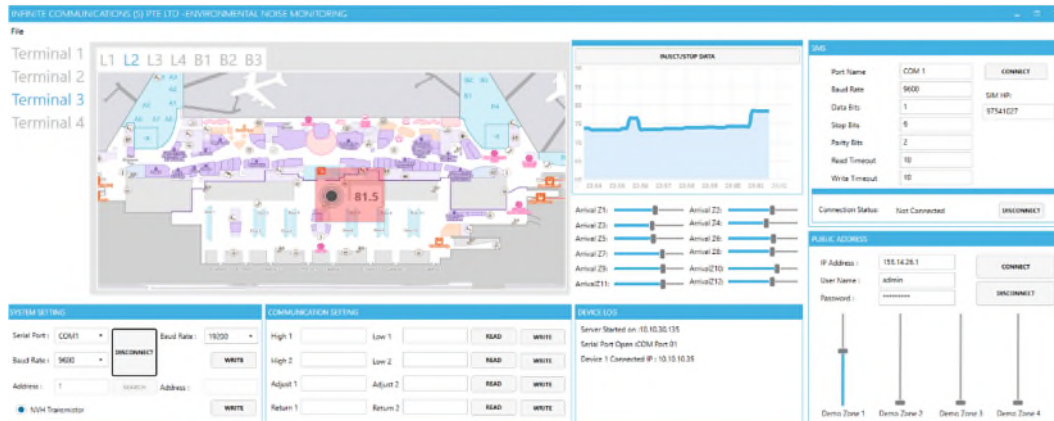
INFINITE COMMUNICATIONS (S) PTE LTD - ENVIRONMENTAL NOISE MONITORING

File

Terminal 1
Terminal 2
Terminal 3
Terminal 4

L1 L2 L3 L4 B1 B2 B3

81.5

INJECT/STOP DATA

Arrival Z1:
Arrival Z2:
Arrival Z3:
Arrival Z4:
Arrival Z5:
Arrival Z6:
Arrival Z7:
Arrival Z8:
Arrival Z9:
Arrival Z10:
Arrival Z11:
Arrival Z12:

SMS

Port Name COM 1 CONNECT
Baud Rate 9600 SIM HP:
Data Bits 1 97541027
Stop Bits 5
Parity Bits 2
Read Timeout 10
Write Timeout 10

Connection Status: Not Connected DISCONNECT

PUBLIC ADDRESS

IP Address : 158.14.26.1 CONNECT
User Name : admin DISCONNECT
Password : **********

Demo Zone 1 Demo Zone 2 Demo Zone 3 Demo Zone 4

SYSTEM SETTING

Serial Port : COM1
Baud Rate : 9600
DISCONNECT
Baud Rate : 19200
WRITE
Address : 1 SEARCH Address :
WRITE
NVH Transmitter

COMMUNICATION SETTING

High 1 Low 1 READ WRITE
High 2 Low 2 READ WRITE
Adjust 1 Adjust 2 READ WRITE
Return 1 Return 2 READ WRITE

DEVICE LOG

Server Started on :10.10.30.135
Serial Port Open :COM Port 01
Device 1 Connected IP : 10.10.10.35